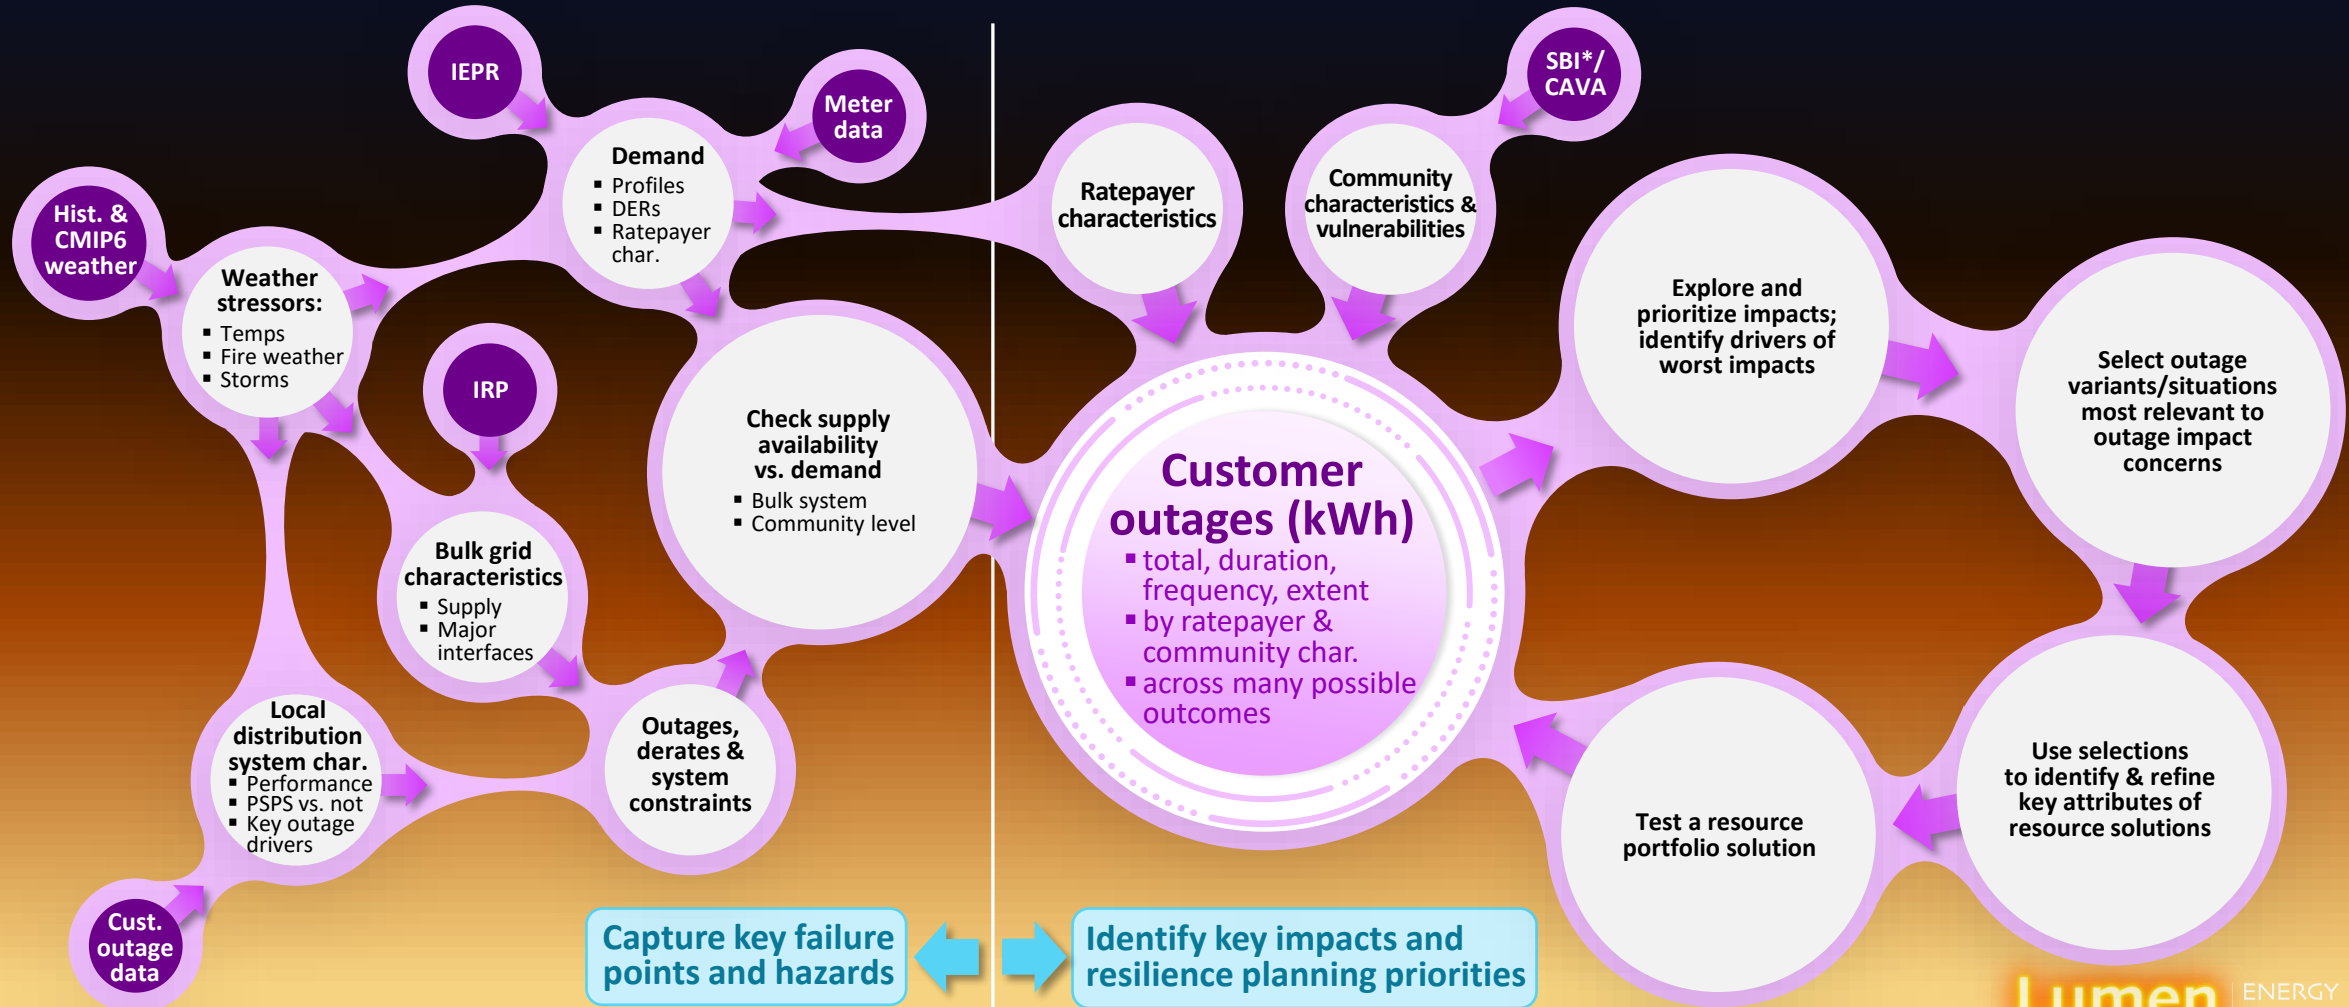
IEPR

Meter data

Demand
▪ Profiles
▪ DERs
▪ Ratepayer char.

Hist. & CMIP6 weather

Weather stressors:
▪ Temps
▪ Fire weather
▪ Storms

IRP

Check supply availability vs. demand
▪ Bulk system
▪ Community level

Bulk grid characteristics
▪ Supply
▪ Major interfaces

Local distribution system char.
▪ Performance
▪ PSPS vs. not
▪ Key outage drivers

Outages, derates & system constraints

Cust. outage data

Ratepayer characteristics

SBI*/ CAVA

Community characteristics & vulnerabilities

Customer outages (kWh)
▪ total, duration, frequency, extent
▪ by ratepayer & community char.
▪ across many possible outcomes

Explore and prioritize impacts; identify drivers of worst impacts

Select outage variants/situations most relevant to outage impact concerns

Use selections to identify & refine key attributes of resource solutions

Test a resource portfolio solution

Capture key failure points and hazards

Identify key impacts and resilience planning priorities

Lumen ENERGY